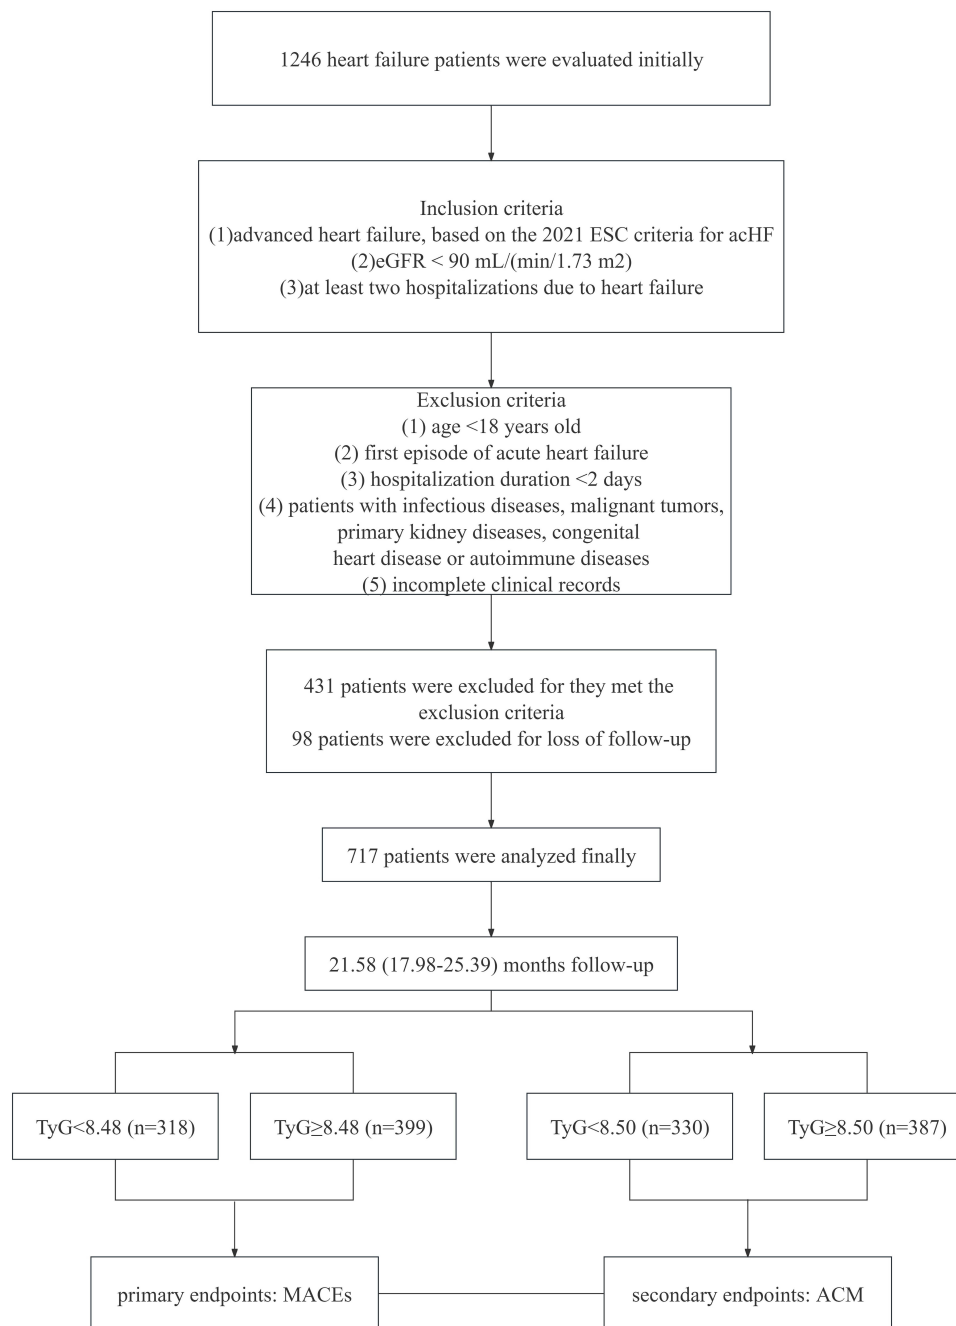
1246 heart failure patients were evaluated initially

Inclusion criteria
(1)advanced heart failure, based on the 2021 ESC criteria for acHF
(2)eGFR < 90 mL/(min/1.73 m2)
(3)at least two hospitalizations due to heart failure

Exclusion criteria
(1) age <18 years old
(2) first episode of acute heart failure
(3) hospitalization duration <2 days
(4) patients with infectious diseases, malignant tumors, primary kidney diseases, congenital heart disease or autoimmune diseases
(5) incomplete clinical records

431 patients were excluded for they met the exclusion criteria
98 patients were excluded for loss of follow-up

717 patients were analyzed finally

21.58 (17.98-25.39) months follow-up

TyG<8.48 (n=318)

TyG≥8.48 (n=399)

TyG<8.50 (n=330)

TyG≥8.50 (n=387)

primary endpoints: MACEs

secondary endpoints: ACM